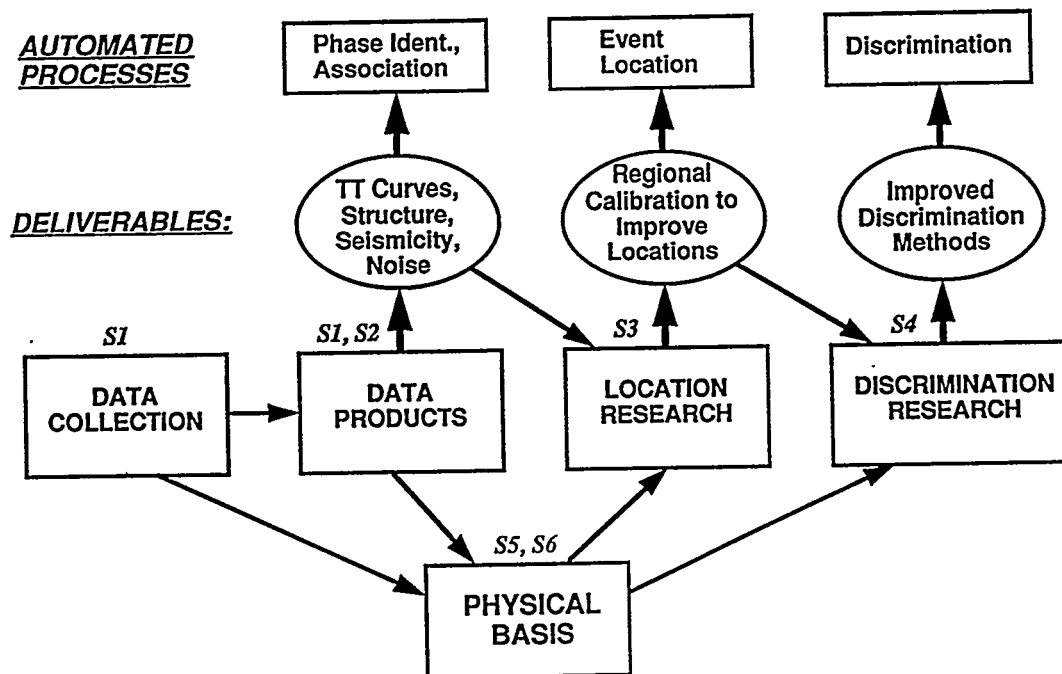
AUTOMATED PROCESSES

Phase Ident., Association

Event Location

Discrimination

DELIVERABLES:

TT Curves, Structure, Seismicity, Noise

Regional Calibration to Improve Locations

Improved Discrimination Methods

S1

DATA COLLECTION

S1, S2

DATA PRODUCTS

S3

LOCATION RESEARCH

S4

DISCRIMINATION RESEARCH

S5, S6

PHYSICAL BASIS